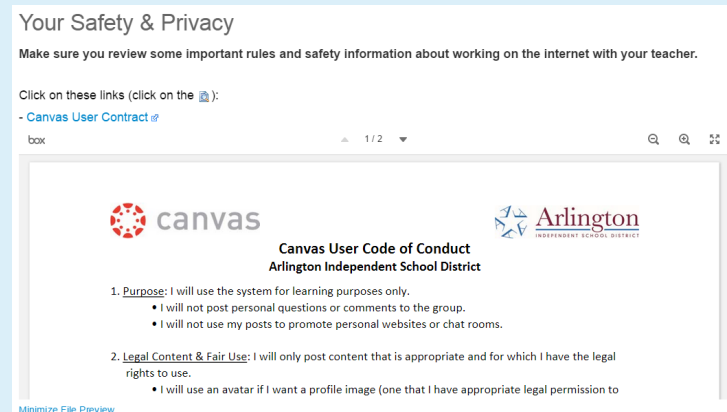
Your Safety & Privacy

Make sure you review some important rules and safety information about working on the internet with your teacher.

Click on these links (click on the ):

- Canvas User Contract

box

1 / 2

canvas

Arlington
INDEPENDENT SCHOOL DISTRICT

Canvas User Code of Conduct
Arlington Independent School District

1. Purpose: I will use the system for learning purposes only.
• I will not post personal questions or comments to the group.
• I will not use my posts to promote personal websites or chat rooms.

2. Legal Content & Fair Use: I will only post content that is appropriate and for which I have the legal rights to use.
• I will use an avatar if I want a profile image (one that I have appropriate legal permission to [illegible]

Minimize File Preview